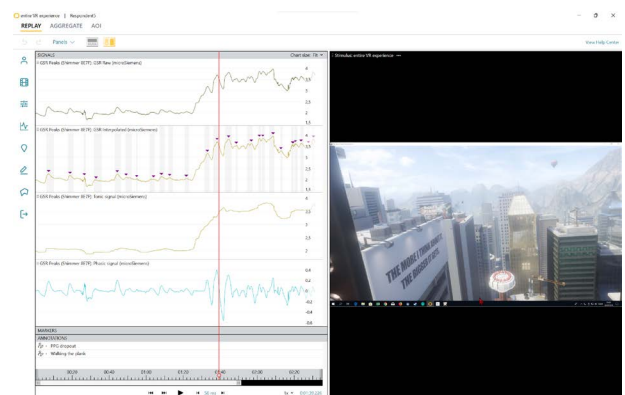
online VR experience | Respondent5
REPLAY AGGREGATE AOI

Panels

View Help Center

SIGNALS

Chart size: 75

GSR Peaks (Shimmer 8CTE) GSR Raw (microSiemens)

GSR Peaks (Shimmer 8CTE) GSR Interpolated (microSiemens)

GSR Peaks (Shimmer 8CTE) Tonic signal (microSiemens)

GSR Peaks (Shimmer 8CTE) Phasic signal (microSiemens)

MARKERS

ANNOTATIONS

PPG dropout

Walking the plank

Stimulus: online VR experience

THE MOBILE FROM ANOTHER
THE BURGER OF LIFE

00:30 00:40 01:00 01:20 01:40 02:00 02:20

1x